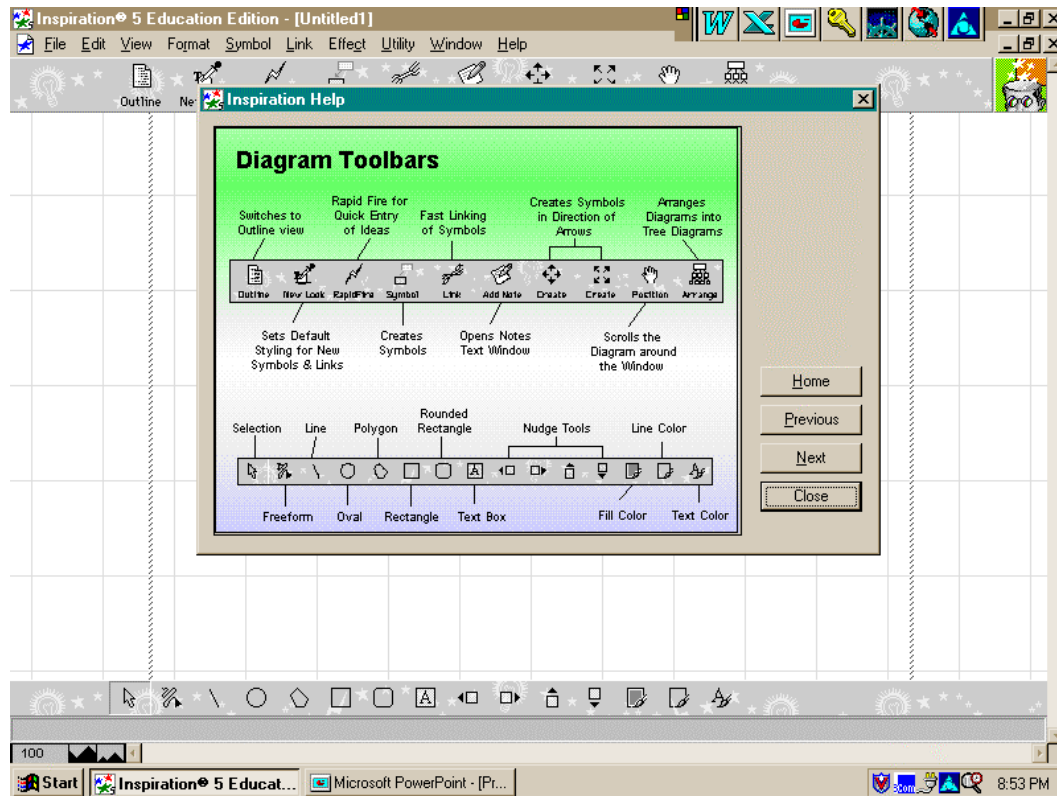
Inspiration® 5 Education Edition - [Untitled1]

File Edit View Format Symbol Link Effect Utility Window Help

Outline Ne

Inspiration Help

Diagram Toolbars

Switches to Outline view

Rapid Fire for Quick Entry of Ideas

Fast Linking of Symbols

Creates Symbols in Direction of Arrows

Arranges Diagrams into Tree Diagrams

Outline New Look RapidFire Symbol Link Add Note Create Create Position Arrange

Sets Default Styling for New Symbols & Links

Creates Symbols

Opens Notes Text Window

Scrolls the Diagram around the Window

Selection Line Polygon Rounded Rectangle Nudge Tools Line Color

A

Freeform Oval Rectangle Text Box Fill Color Text Color

Home

Previous

Next

Close

A

100

Start Inspiration® 5 Educat... Microsoft PowerPoint - [Pr...

8:53 PM